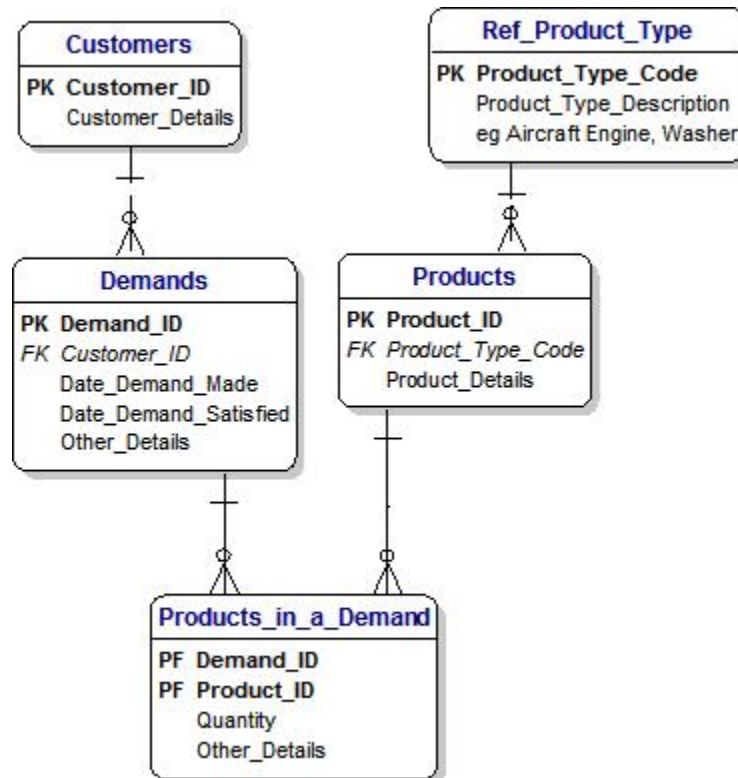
Customers
PK Customer_ID
Customer_Details

Ref_Product_Type
PK Product_Type_Code
Product_Type_Description
eg Aircraft Engine, Washer

Demands
PK Demand_ID
FK Customer_ID
Date_Demand_Made
Date_Demand_Satisfied
Other_Details

Products
PK Product_ID
FK Product_Type_Code
Product_Details

Products_in_a_Demand
PF Demand_ID
PF Product_ID
Quantity
Other_Details